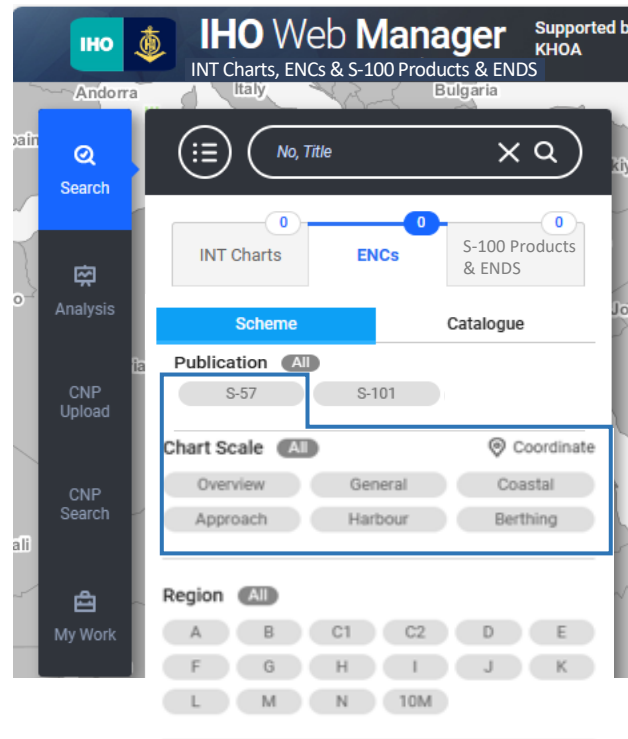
IHO

IHO Web Manager
INT Charts, ENCs & S-100 Products & ENDS

Supported b
KHOA

Andorra
Italy
Bulgaria

Search

Analysis

CNP Upload

CNP Search

My Work

No, Title

0
INT Charts
0
ENCs
0
S-100 Products & ENDS

Scheme
Catalogue

Publication All
S-57
S-101

Chart Scale All
Coordinate
Overview
General
Coastal
Approach
Harbour
Berthing

Region All
A
B
C1
C2
D
E
F
G
H
I
J
K
L
M
N
10M